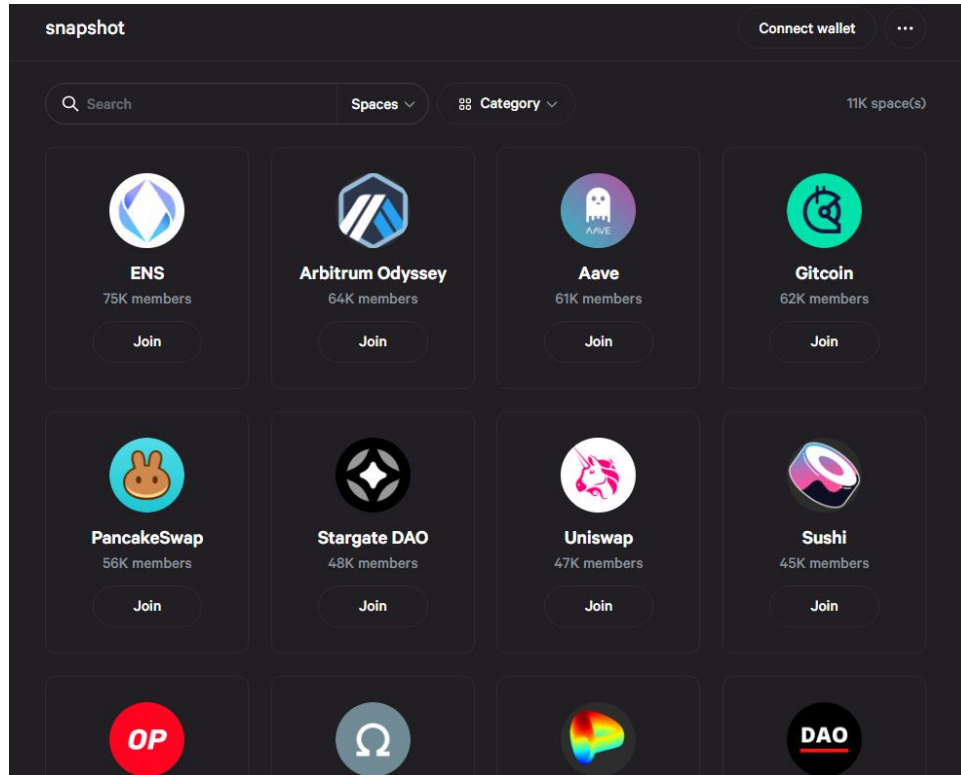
snapshot

Connect wallet

...

Search

Spaces

Category

11K space(s)

AAVE

ENS
75K members
Join

Arbitrum Odyssey
64K members
Join

Aave
61K members
Join

Gitcoin
62K members
Join

PancakeSwap
56K members
Join

Stargate DAO
48K members
Join

Uniswap
47K members
Join

Sushi
45K members
Join

OP

DAO